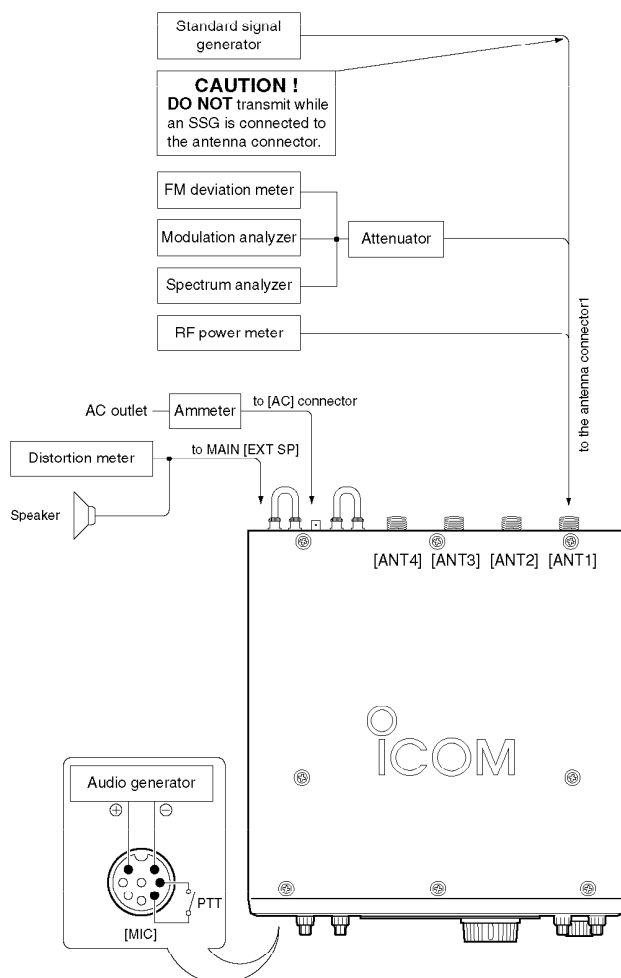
Standard signal generator

CAUTION !
DO NOT transmit while an SSG is connected to the antenna connector.

FM deviation meter

Modulation analyzer

Spectrum analyzer

Attenuator

RF power meter

to the antenna connector1

AC outlet

Ammeter

to [AC] connector

Distortion meter

to MAIN [EXT SP]

Speaker

[ANT4] [ANT3] [ANT2] [ANT1]

ICOM

Audio generator

$\oplus$ $\ominus$

PTT

[MIC]